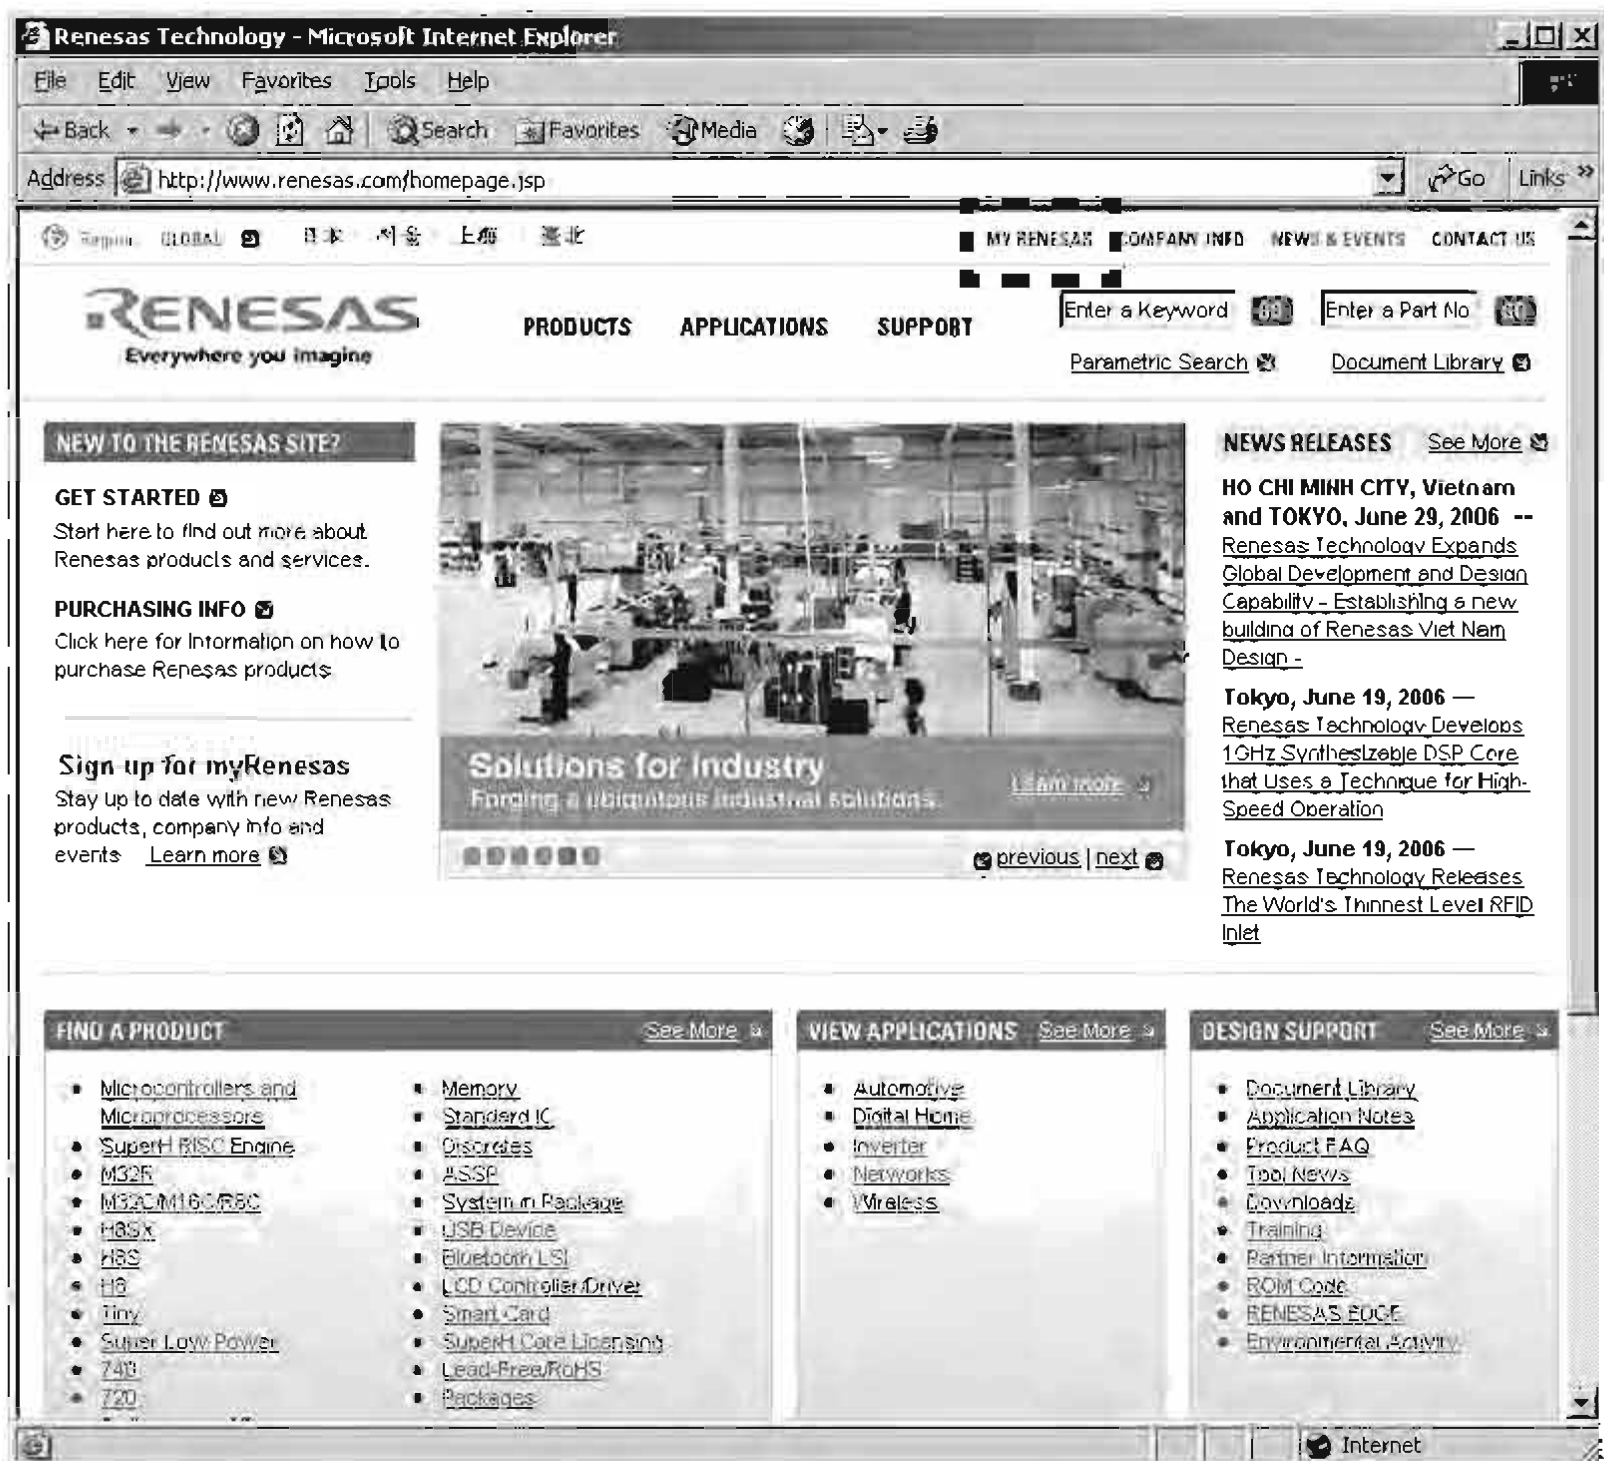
Renesas Technology - Microsoft Internet Explorer

File Edit View Favorites Tools Help

Back Search Favorites Media

Address http://www.renesas.com/homepage.jsp Go Links

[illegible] GLOBAL 日本 서울 上海 臺北

MY RENESAS COMPANY INFO NEWS & EVENTS CONTACT US

RENESAS
Everywhere you imagine

PRODUCTS APPLICATIONS SUPPORT

Enter a Keyword Enter a Part No

Parametric Search Document Library

NEW TO THE RENESAS SITE?

GET STARTED
Start here to find out more about Renesas products and services.

PURCHASING INFO
Click here for Information on how to purchase Renesas products

Sign up for myRenesas
Stay up to date with new Renesas products, company info and events Learn more

Solutions for Industry
Forging a ubiquitous industrial solutions
Learn more

previous | next

NEWS RELEASES See More

HO CHI MINH CITY, Vietnam and TOKYO, June 29, 2006 -- Renesas Technology Expands Global Development and Design Capability - Establishing a new building of Renesas Viet Nam Design -

Tokyo, June 19, 2006 — Renesas Technology Develops 1GHz Synthesizeble DSP Core that Uses a Technique for High-Speed Operation

Tokyo, June 19, 2006 — Renesas Technology Releases The World's Thinnest Level RFID Inlet

FIND A PRODUCT See More

- Microcontrollers and Microprocessors
- SuperH RISC Engine
- M32R
- M32C/M16C/R8C
- H8SX
- H8S
- H8
- Tiny
- Super Low Power
- 740
- 720

- Memory
- Standard IC
- Discretes
- ASSP
- System in Package
- USB Device
- Bluetooth LSI
- LCD Controller/Driver
- Smart Card
- SuperH Core Licensing
- Lead-Free/RoHS
- Packages

VIEW APPLICATIONS See More

- Automotive
- Digital Home
- Inverter
- Networks
- Wireless

DESIGN SUPPORT See More

- Document Library
- Application Notes
- Product FAQ
- Tool News
- Downloads
- Training
- Partner Information
- ROM Code
- RENESAS EDGE
- Environmental Activity

Internet